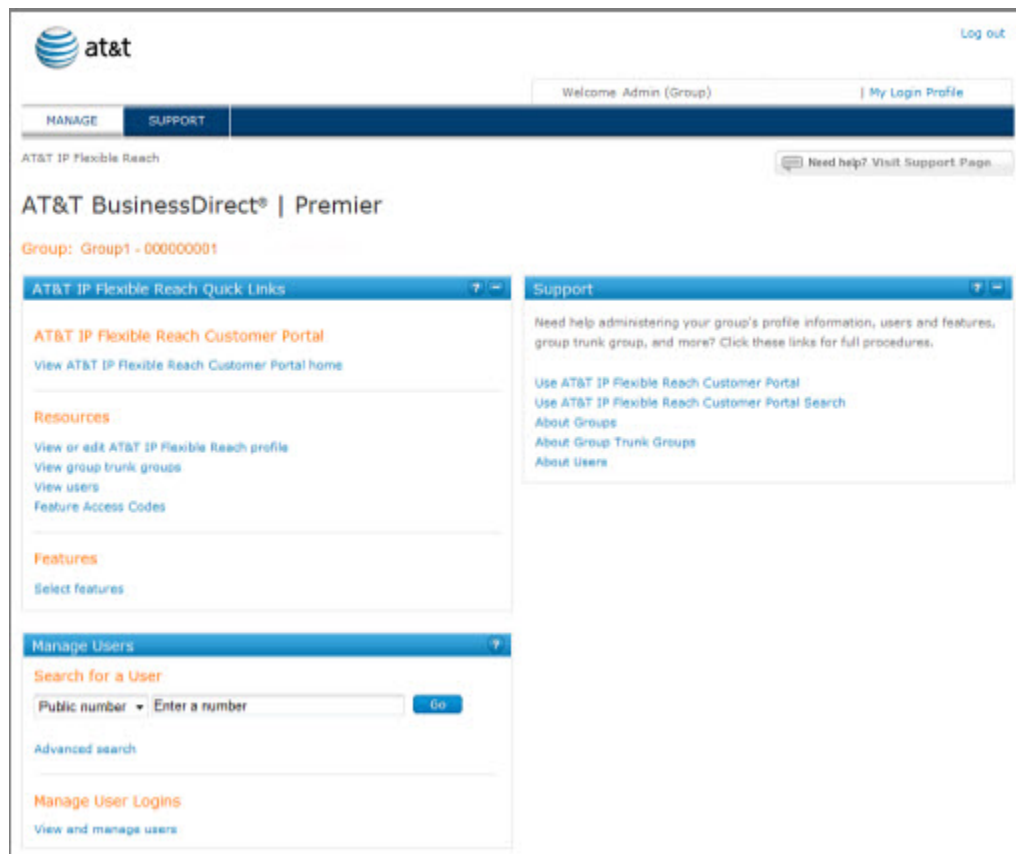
at&t

Log out

Welcome Admin (Group) | My Login Profile

MANAGE SUPPORT

AT&T IP Flexible Reach

Need help? Visit Support Page

AT&T BusinessDirect® | Premier

Group: Group1 - 000000001

AT&T IP Flexible Reach Quick Links

AT&T IP Flexible Reach Customer Portal

View AT&T IP Flexible Reach Customer Portal home

Resources

View or edit AT&T IP Flexible Reach profile
View group trunk groups
View users
Feature Access Codes

Features

Select features

Support

Need help administering your group's profile information, users and features, group trunk group, and more? Click these links for full procedures.

Use AT&T IP Flexible Reach Customer Portal
Use AT&T IP Flexible Reach Customer Portal Search
About Groups
About Group Trunk Groups
About Users

Manage Users

Search for a User

Public number Enter a number Go

Advanced search

Manage User Logins

View and manage users